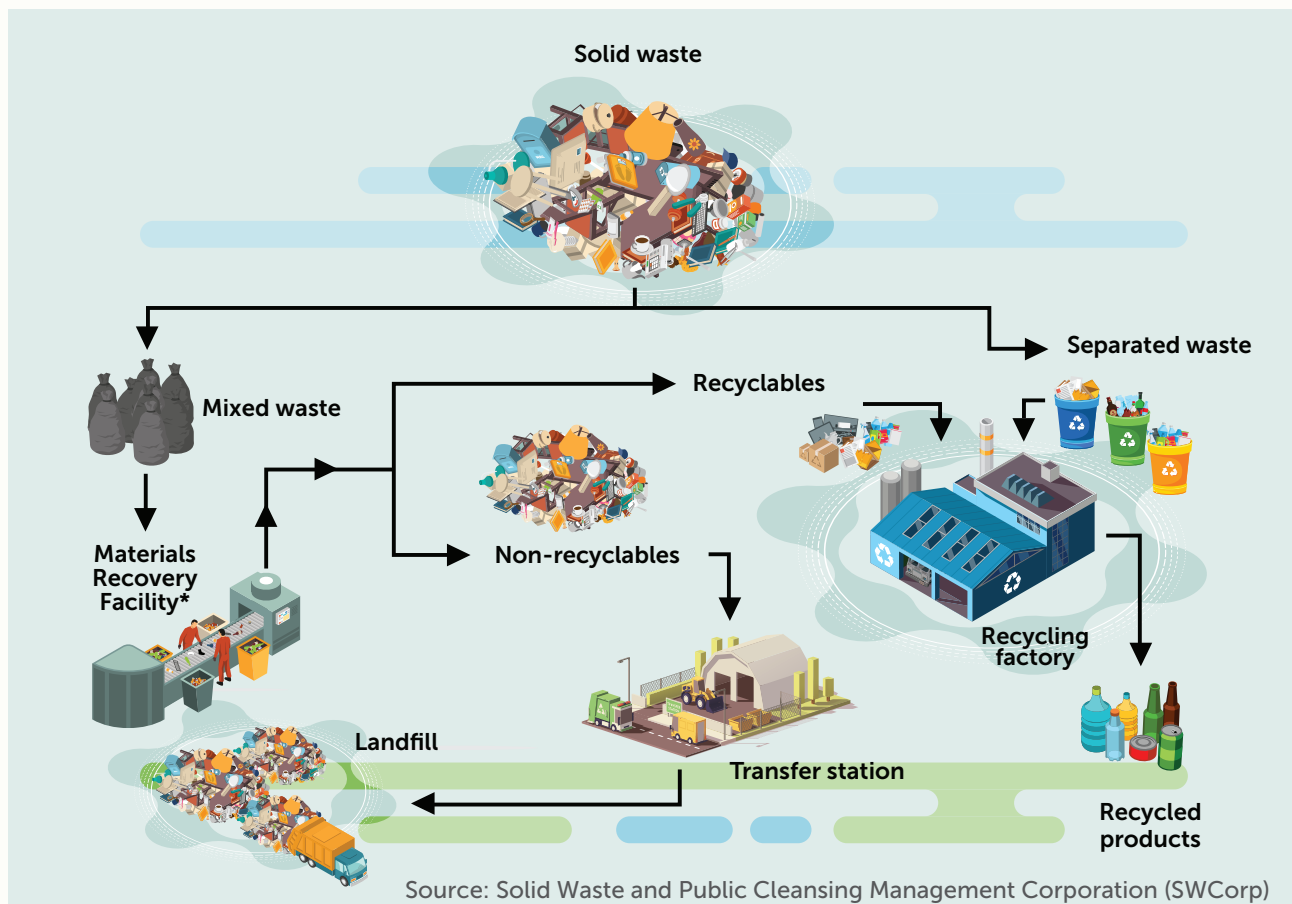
Solid waste

Mixed waste

Separated waste

Recyclables

Materials Recovery Facility*

Non-recyclables

Recycling factory

Landfill

Transfer station

Recycled products

Source: Solid Waste and Public Cleansing Management Corporation (SWCorp)